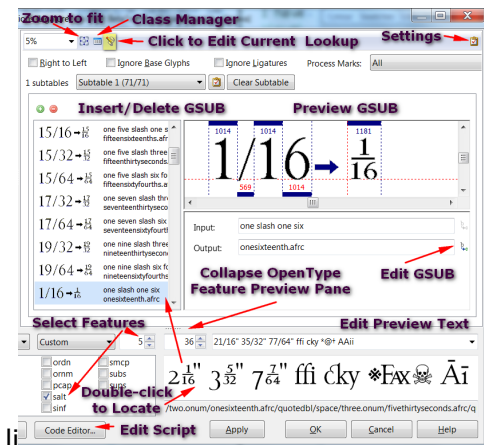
Zoom to fit
Class Manager
5%
Click to Edit Current Lookup
Settings
Right to Left
Ignore Base Glyphs
Ignore Ligatures
Process Marks: All
1 subtables
Subtable 1 (71/71)
Clear Subtable
Insert/Delete GSUB
Preview GSUB

| | |
|---|---|
| 15/16→$\frac{15}{16}$ | one five slash one six fifteensixteenths.afrc |
| 15/32→$\frac{15}{32}$ | one five slash three fifteenthirtyseconds. |
| 15/64→$\frac{15}{64}$ | one five slash six fo fifteensixtyfourths.a |
| 17/32→$\frac{17}{32}$ | one seven slash thre seventeenthirtyseco |
| 17/64→$\frac{17}{64}$ | one seven slash six seventeensixtyfourt |
| 19/32→$\frac{19}{32}$ | one nine slash three nineteenthirtysecon |
| 19/64→$\frac{19}{64}$ | one nine slash six fo nineteensixtyfourths |
| 1/16→$\frac{1}{16}$ | one slash one six onesixteenth.afrc |

1014
1014
1181
569
1014
1/16→$\frac{1}{16}$
Input: one slash one six
Output: onesixteenth.afrc
Edit GSUB
Collapse OpenType Feature Preview Pane
Select Features
Custom
5
36
21/16" 35/32" 77/64" ffi cky *@+ AAii
Edit Preview Text
ordn
smcp
onum
subs
pcap
sups
salt
sinf
Double-click to Locate
$2\frac{1}{16}$" $3\frac{5}{32}$" $7\frac{7}{64}$" ffi cky ✻Fax☠ Āī
/two.onum/onesixteenth.afrc/quotedbl/space/three.onum/fivethirtyseconds.afrc/q
Code Editor...
Edit Script
Apply
OK
Cancel
Help